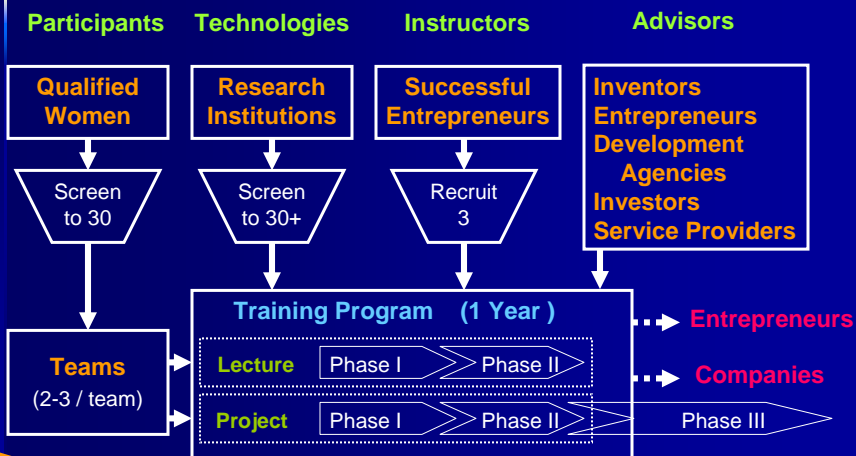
Participants Technologies Instructors Advisors

Qualified Women

Research Institutions

Successful Entrepreneurs

Inventors
Entrepreneurs
Development Agencies
Investors
Service Providers

Screen to 30

Screen to 30+

Recruit 3

Training Program (1 Year )

Entrepreneurs

Teams
(2-3 / team)

Lecture Phase I Phase II

Companies

Project Phase I Phase II Phase III